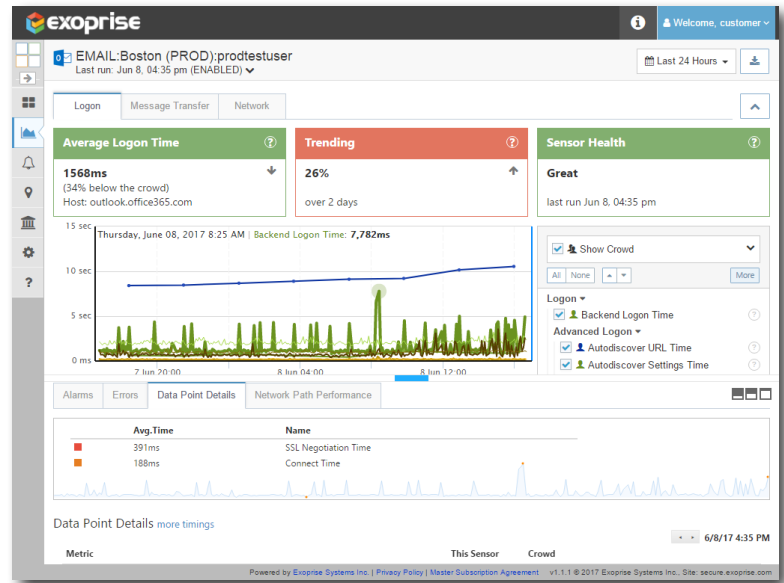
exoprise

Welcome, customer

EMAIL:Boston (PROD):prodtestuser
Last run: Jun 8, 04:35 pm (ENABLED)

Last 24 Hours

Logon | Message Transfer | Network

Average Logon Time
1568ms
(34% below the crowd)
Host: outlook.office365.com

Trending
26%
over 2 days

Sensor Health
Great
last run Jun 8, 04:35 pm

15 sec
10 sec
5 sec
0 ms
Thursday, June 08, 2017 8:25 AM | Backend Logon Time: 7,782ms
7 Jun 20:00
8 Jun 04:00
8 Jun 12:00

Show Crowd
All | None | More
Logon
Backend Logon Time
Advanced Logon
Autodiscover URL Time
Autodiscover Settings Time

Alarms | Errors | Data Point Details | Network Path Performance

| | Avg.Time | Name |
|---|---|---|
| | 391ms | SSL Negotiation Time |
| | 188ms | Connect Time |

Data Point Details more timings

6/8/17 4:35 PM

Metric | This Sensor | Crowd

Powered by Exoprise Systems Inc. | Privacy Policy | Master Subscription Agreement v1.1.1 © 2017 Exoprise Systems Inc., Site: secure.exoprise.com